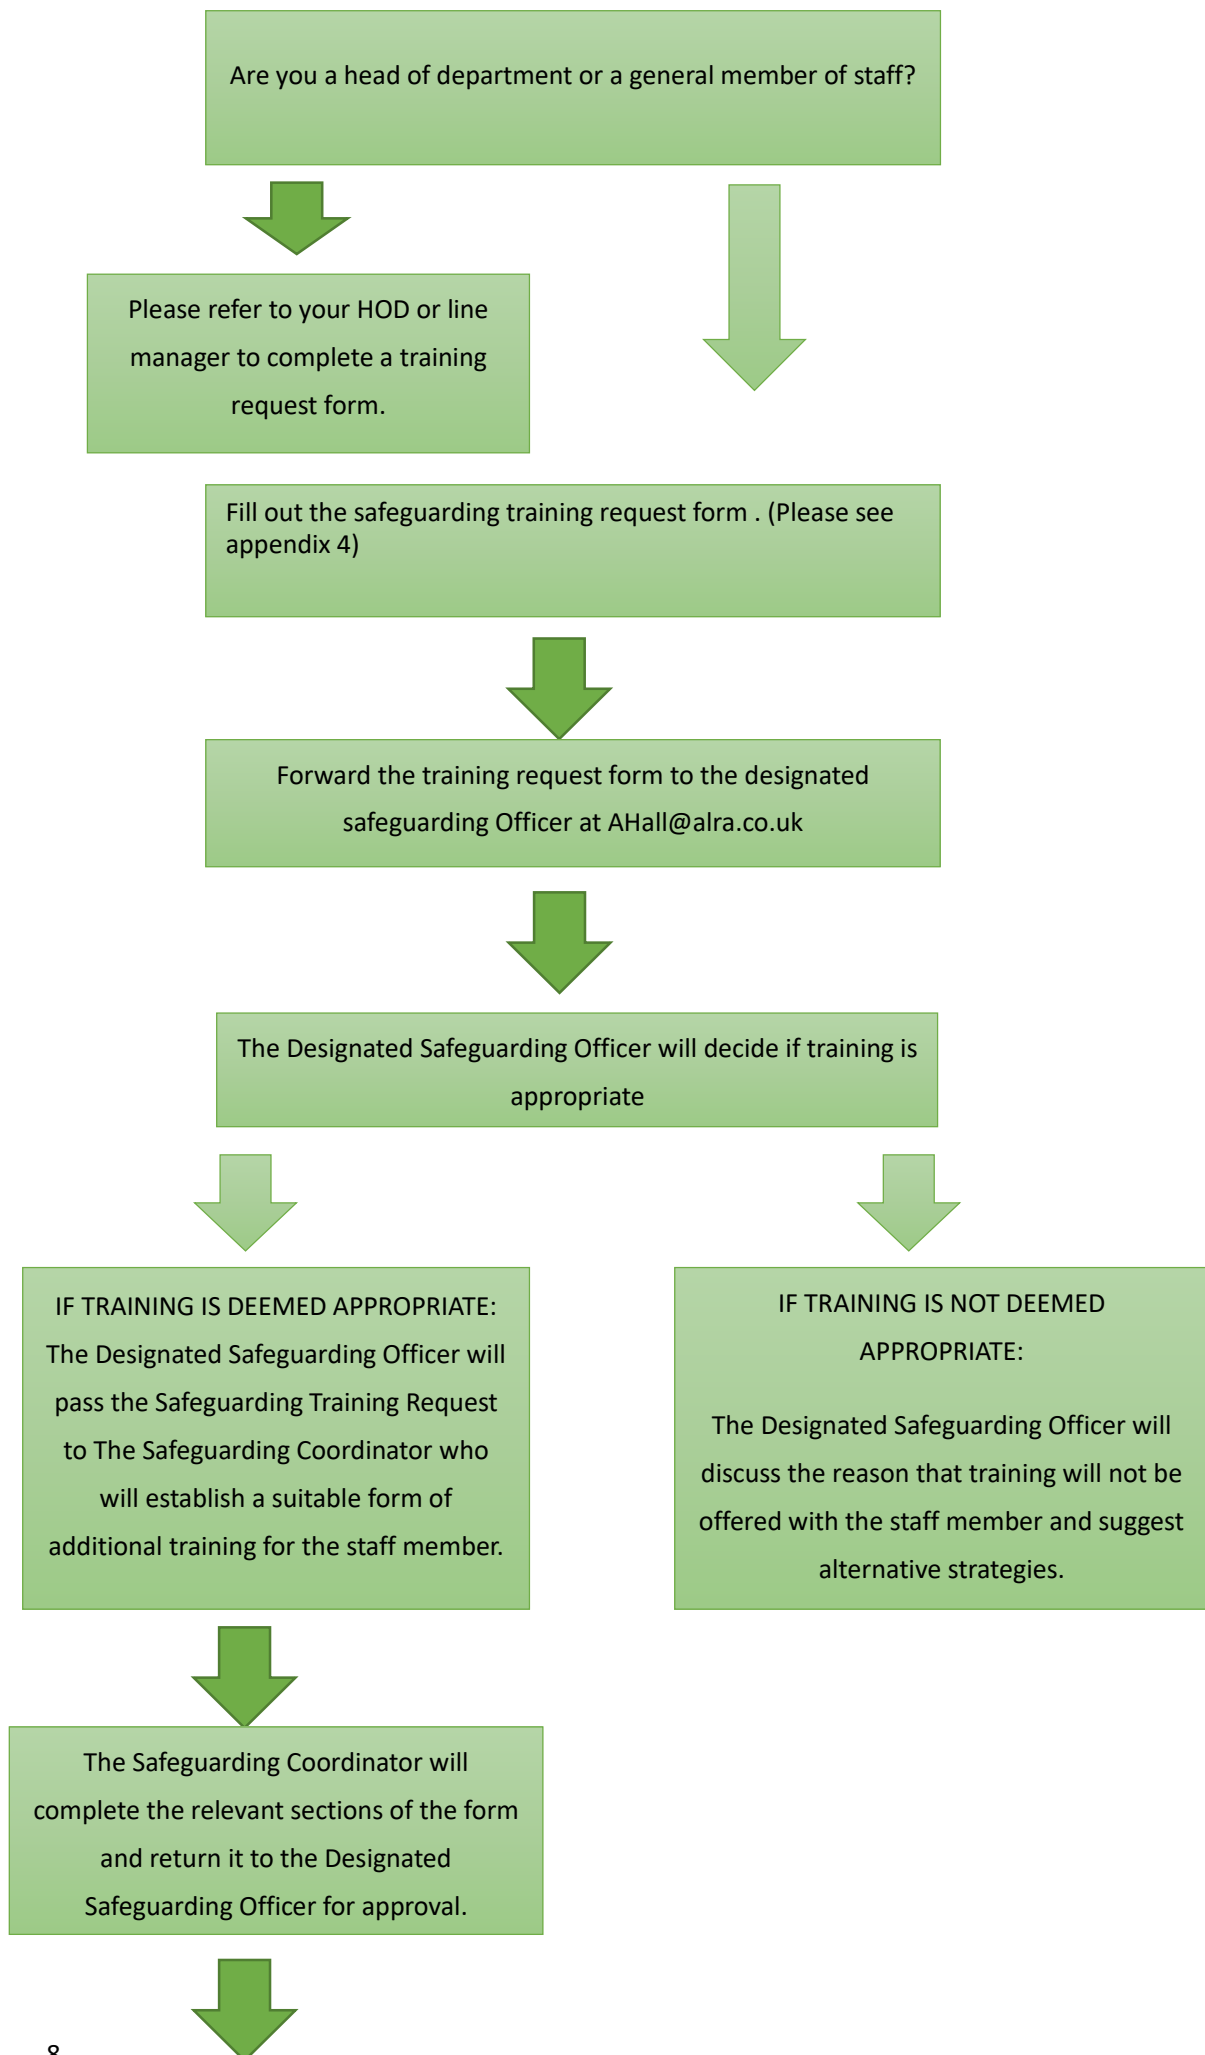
Are you a head of department or a general member of staff?

Please refer to your HOD or line manager to complete a training request form.

Fill out the safeguarding training request form . (Please see appendix 4)

Forward the training request form to the designated safeguarding Officer at AHall@alra.co.uk

The Designated Safeguarding Officer will decide if training is appropriate

IF TRAINING IS DEEMED APPROPRIATE: The Designated Safeguarding Officer will pass the Safeguarding Training Request to The Safeguarding Coordinator who will establish a suitable form of additional training for the staff member.

IF TRAINING IS NOT DEEMED APPROPRIATE:

The Designated Safeguarding Officer will discuss the reason that training will not be offered with the staff member and suggest alternative strategies.

The Safeguarding Coordinator will complete the relevant sections of the form and return it to the Designated Safeguarding Officer for approval.

8